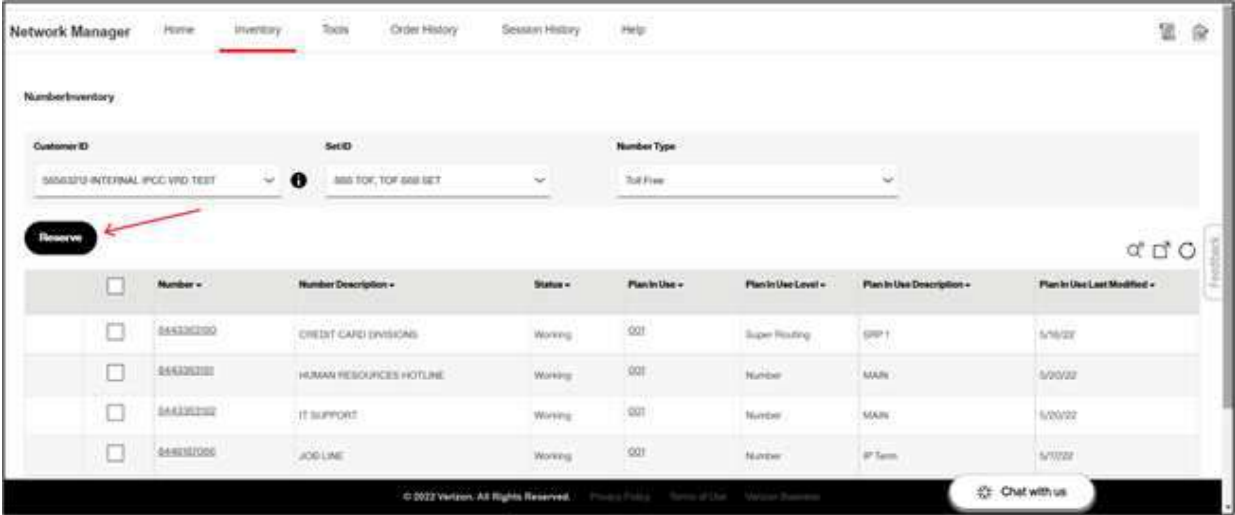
Network Manager Home Inventory Tools Order History Session History Help

NumberInventory

Customer ID
56563212-INTERNAL IPCC VRD TEST

Set ID
888 TOF, TOF 888 SET

Number Type
Toll Free

Reserve

Feedback

| | Number | Number Description | Status | Plan In Use | Plan In Use Level | Plan In Use Description | Plan In Use Last Modified |
|---|---|---|---|---|---|---|---|
| ☐ | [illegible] | CREDIT CARD DIVISIONS | Working | 001 | Super Routing | SRP 1 | 5/16/22 |
| ☐ | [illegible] | HUMAN RESOURCES HOTLINE | Working | 001 | Number | MAIN | 5/20/22 |
| ☐ | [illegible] | IT SUPPORT | Working | 001 | Number | MAIN | 5/20/22 |
| ☐ | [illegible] | JOB LINE | Working | 001 | Number | IP Term | 5/17/22 |

© 2022 Verizon. All Rights Reserved. Privacy Policy Terms of Use Verizon Business

Chat with us